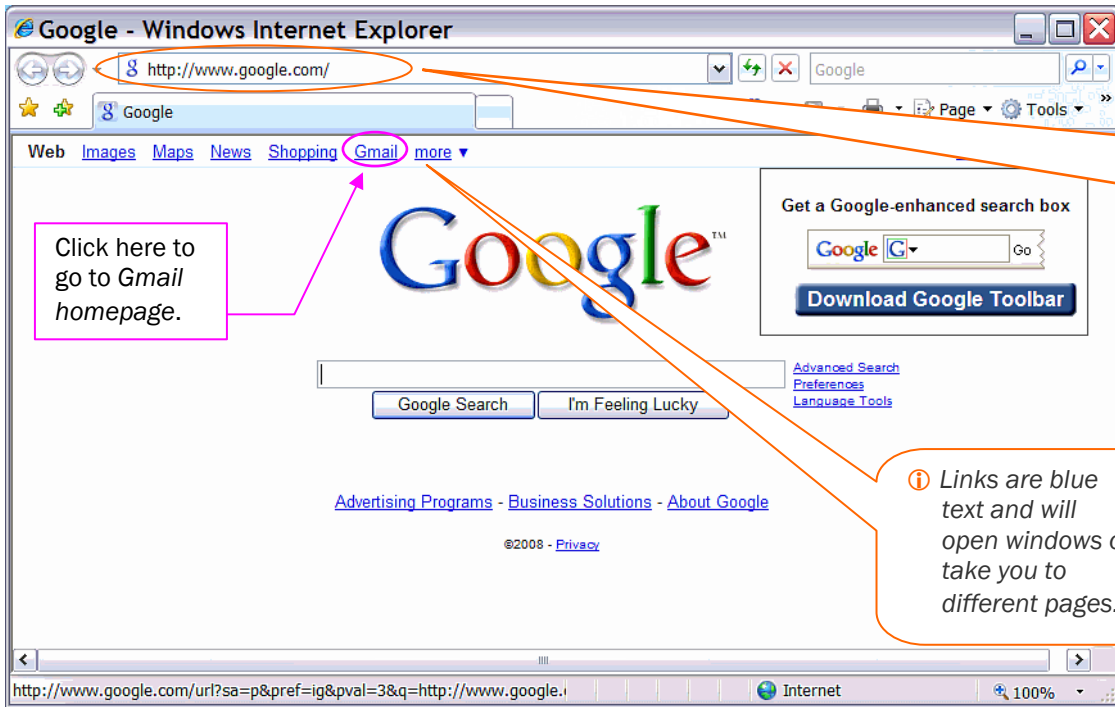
Google - Windows Internet Explorer

http://www.google.com/

Google

Google

Page ▾ Tools ▾

Web Images Maps News Shopping Gmail more ▾

Click here to go to *Gmail homepage*.

Google™

Get a Google-enhanced search box

Google Go

Download Google Toolbar

Google Search I'm Feeling Lucky

Advanced Search
Preferences
Language Tools

Links are blue text and will open windows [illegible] take you to different pages.

Advertising Programs - Business Solutions - About Google

©2008 - Privacy

http://www.google.com/url?sa=p&pref=ig&pval=3&q=http://www.google.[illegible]

Internet

100%